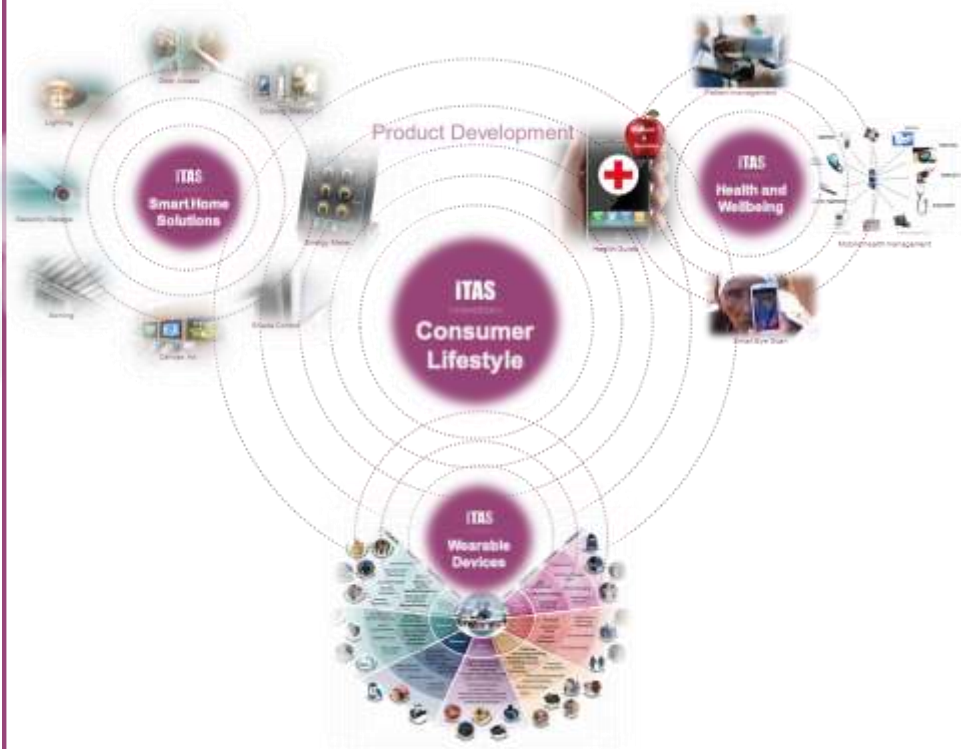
Product Development

ITAS
Smart Home Solutions

Lighting

Door Access

Security Station

Security Garage

Energy Meter

Awning

Climate Control

Devices

ITAS
Consumer Lifestyle

ITAS
Health and Wellbeing

Patient management

Health Guide

Mobile health management

Smart Eye Scan

ITAS
Wearable Devices